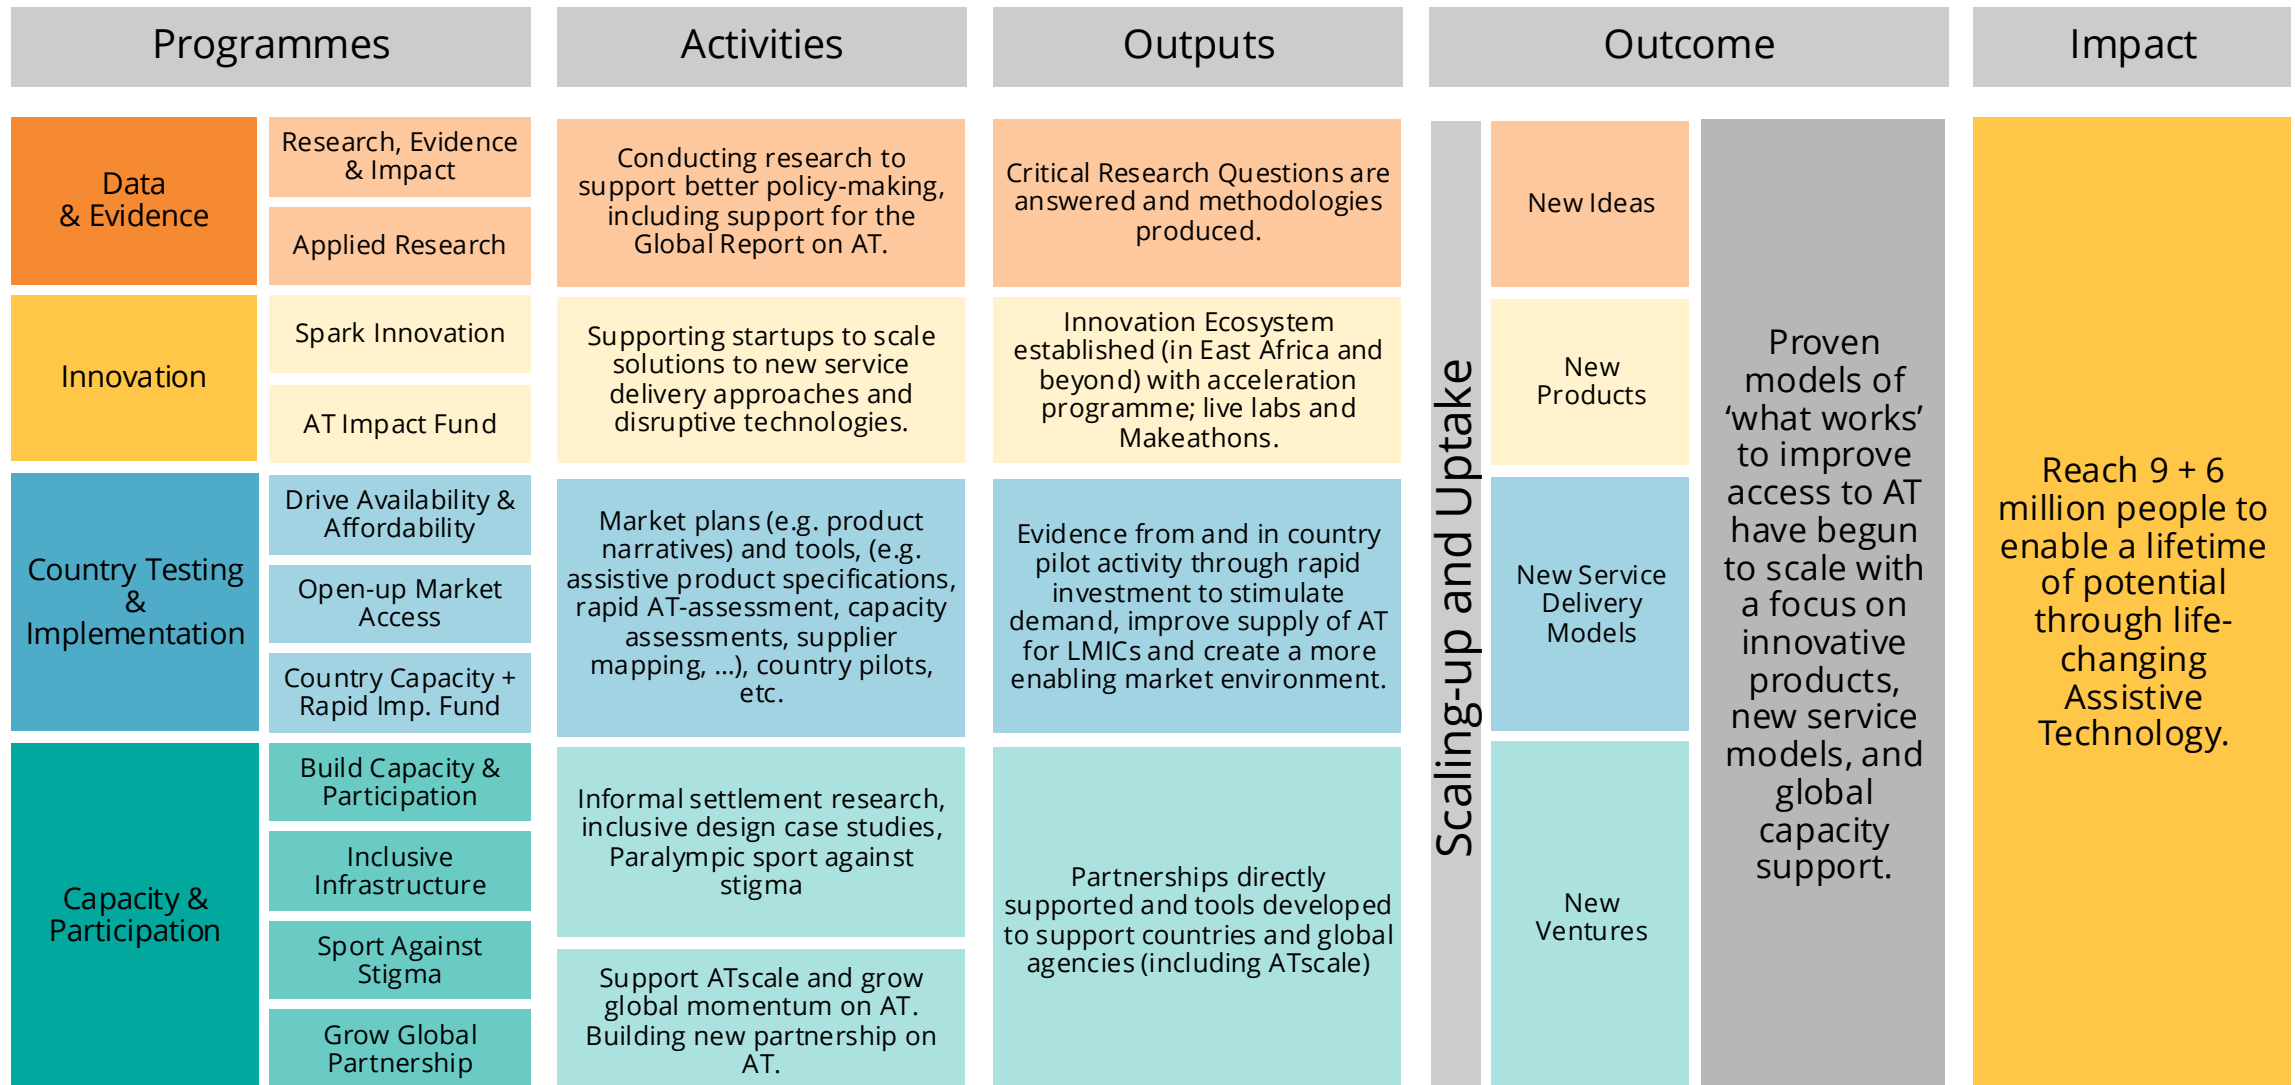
Programmes

Activities

Outputs

Outcome

Impact

Data & Evidence

Research, Evidence & Impact

Applied Research

Conducting research to support better policy-making, including support for the Global Report on AT.

Critical Research Questions are answered and methodologies produced.

Innovation

Spark Innovation

AT Impact Fund

Supporting startups to scale solutions to new service delivery approaches and disruptive technologies.

Innovation Ecosystem established (in East Africa and beyond) with acceleration programme; live labs and Makeathons.

Country Testing & Implementation

Drive Availability & Affordability

Open-up Market Access

Country Capacity + Rapid Imp. Fund

Market plans (e.g. product narratives) and tools, (e.g. assistive product specifications, rapid AT-assessment, capacity assessments, supplier mapping, ...), country pilots, etc.

Evidence from and in country pilot activity through rapid investment to stimulate demand, improve supply of AT for LMICs and create a more enabling market environment.

Capacity & Participation

Build Capacity & Participation

Inclusive Infrastructure

Sport Against Stigma

Grow Global Partnership

Informal settlement research, inclusive design case studies, Paralympic sport against stigma

Support ATscale and grow global momentum on AT. Building new partnership on AT.

Partnerships directly supported and tools developed to support countries and global agencies (including ATscale)

Scaling-up and Uptake

New Ideas

New Products

New Service Delivery Models

New Ventures

Proven models of ‘what works’ to improve access to AT have begun to scale with a focus on innovative products, new service models, and global capacity support.

Reach 9 + 6 million people to enable a lifetime of potential through life-changing Assistive Technology.